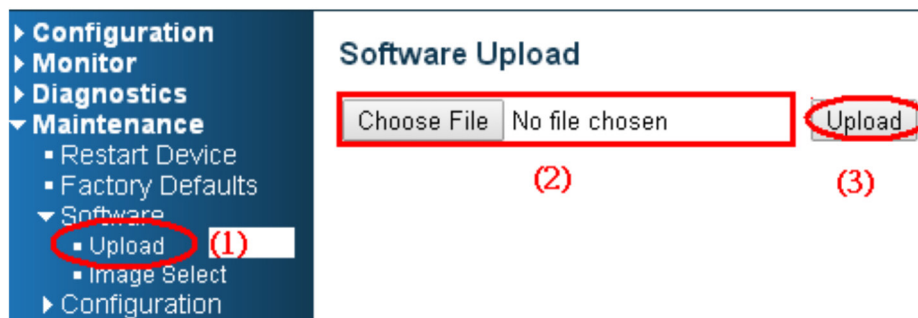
▸ Configuration
▸ Monitor
▸ Diagnostics
▾ Maintenance
▪ Restart Device
▪ Factory Defaults
▾ Software
▪ Upload (1)
▪ Image Select
▸ Configuration

Software Upload

Choose File No file chosen

Upload

(2)

(3)